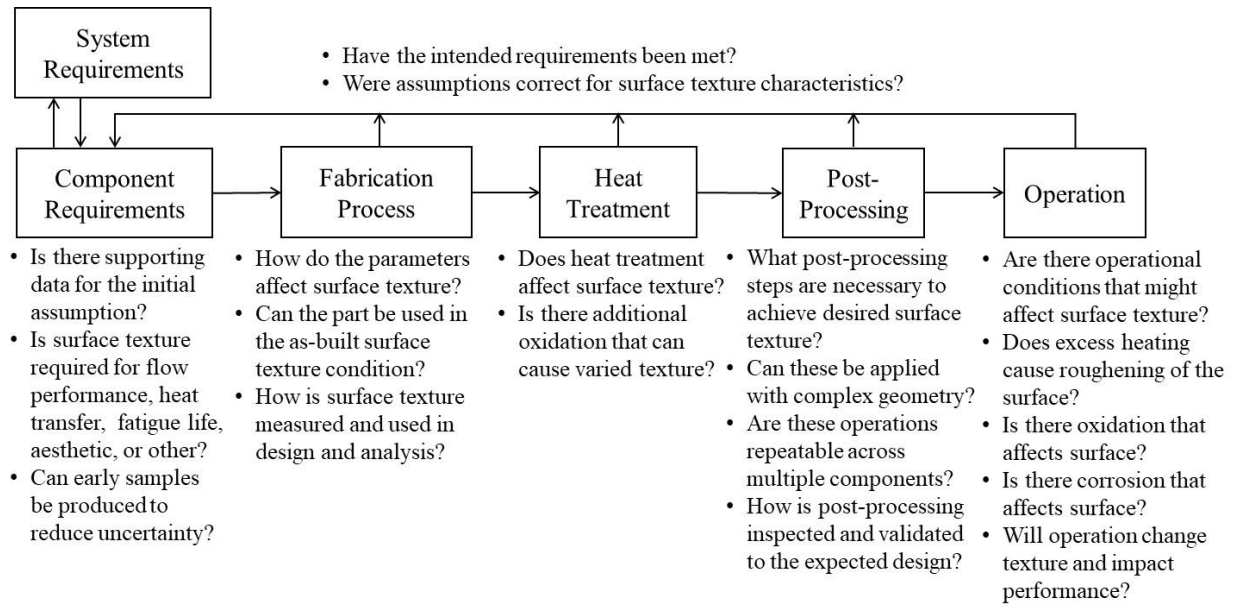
System Requirements

• Have the intended requirements been met?
• Were assumptions correct for surface texture characteristics?

Component Requirements

• Is there supporting data for the initial assumption?
• Is surface texture required for flow performance, heat transfer, fatigue life, aesthetic, or other?
• Can early samples be produced to reduce uncertainty?

Fabrication Process

• How do the parameters affect surface texture?
• Can the part be used in the as-built surface texture condition?
• How is surface texture measured and used in design and analysis?

Heat Treatment

• Does heat treatment affect surface texture?
• Is there additional oxidation that can cause varied texture?

Post-Processing

• What post-processing steps are necessary to achieve desired surface texture?
• Can these be applied with complex geometry?
• Are these operations repeatable across multiple components?
• How is post-processing inspected and validated to the expected design?

Operation

• Are there operational conditions that might affect surface texture?
• Does excess heating cause roughening of the surface?
• Is there oxidation that affects surface?
• Is there corrosion that affects surface?
• Will operation change texture and impact performance?